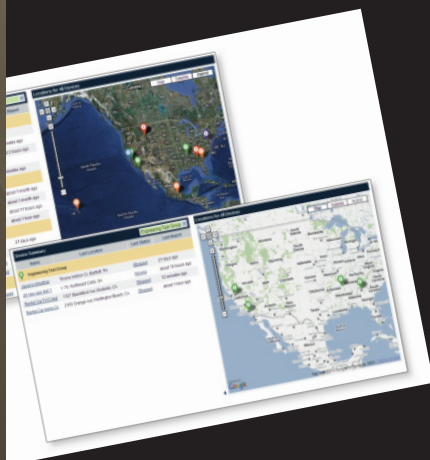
Locations for All Devices

Map

Satellite

Hybrid

Locations for All Devices

Map

Satellite

Hybrid

Engineering Test Group

Device Summary

Name

Last Location

Last Status

Last Seen

Engineering Test Group

Stopped

Moving

Stopped

Stopped

27 days ago

about 18 hours ago

32 minutes ago

about 7 hours ago

27 days ago

Google